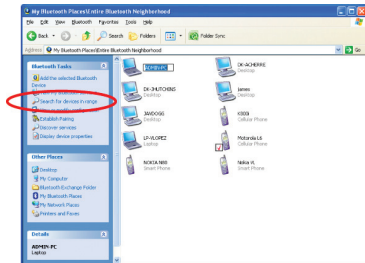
My Bluetooth Places\Entire Bluetooth Neighborhood

File Edit View Bluetooth Favorites Tools Help

Back Search Folders Folder Sync

Address My Bluetooth Places\Entire Bluetooth Neighborhood Go

Bluetooth Tasks
Add the selected Bluetooth Device
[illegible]
Search for devices in range
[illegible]
Establish Pairing
Discover services
Display device properties

Other Places
Desktop
My Computer
Bluetooth Exchange Folder
My Bluetooth Places
My Network Places
Printers and Faxes

Details
ADMIN-PC
Laptop

ADMIN-PC

DK-ACHERRE
Desktop

DK-JHUTCHINS
Desktop

james
Desktop

JAWDOGS
Desktop

4300i
Cellular Phone

LP-VLOPEZ
Laptop

Motorola L6
Cellular Phone

NOKIA N80
Smart Phone

Nokia VL
Smart Phone